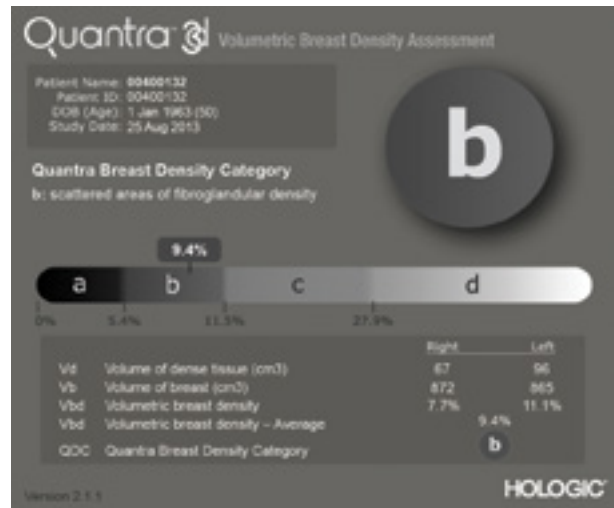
Quantra Volumetric Breast Density Assessment

Patient Name: 00400132
Patient ID: 00400132
DOB (Age): 1 Jan 1963 (50)
Study Date: 25 Aug 2013

b

Quantra Breast Density Category
b: scattered areas of fibroglandular density

9.4%

a b c d

0% 5.4% 11.5% 27.9%

| | | Right | Left |
|---|---|---|---|
| Vd | Volume of dense tissue (cm3) | 67 | 96 |
| Vb | Volume of breast (cm3) | 872 | 865 |
| Vbd | Volumetric breast density | 7.7% | 11.1% |
| Vbd | Volumetric breast density – Average | 9.4% | |
| QDC | Quantra Breast Density Category | b | |

Version 2.1.1

HOLOGIC